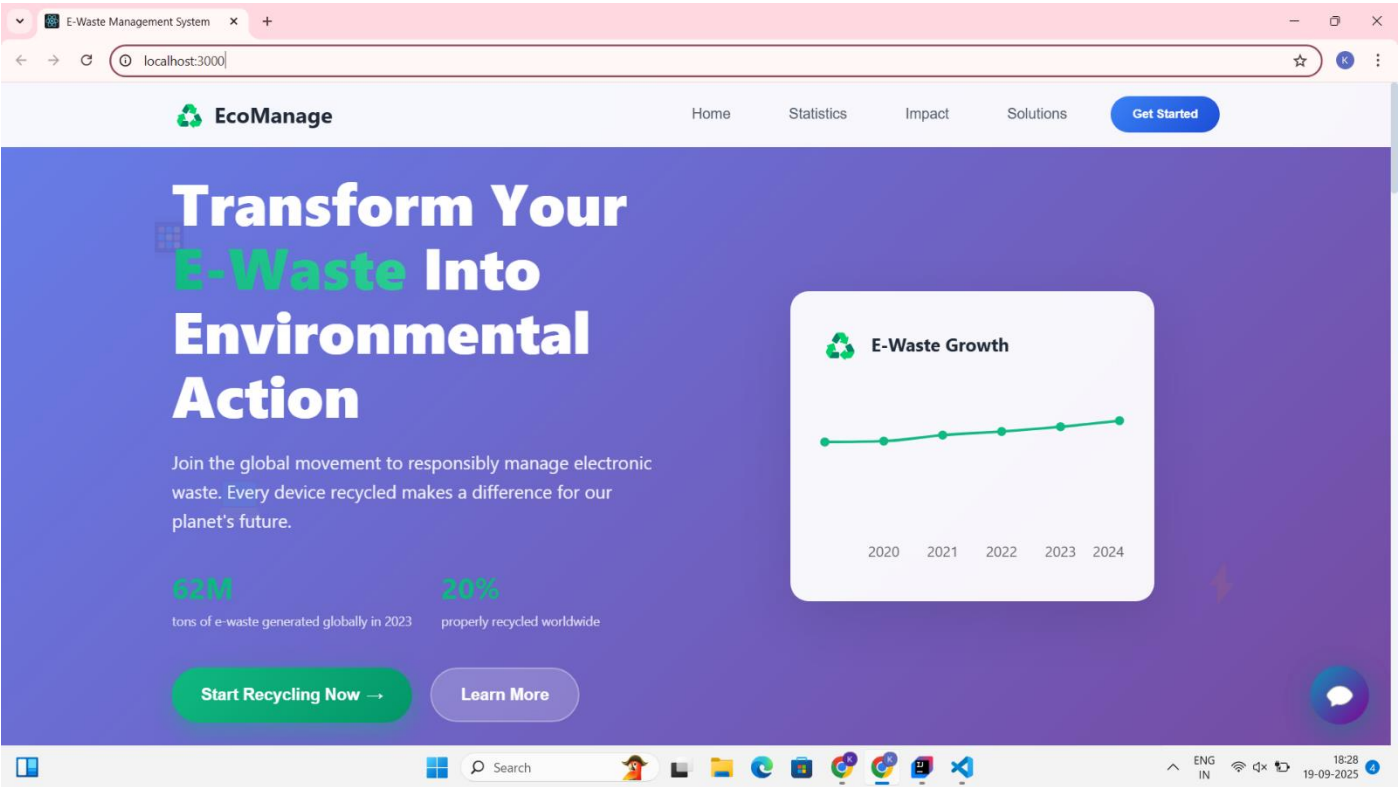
E-Waste Management System

localhost:3000

EcoManage

Home Statistics Impact Solutions Get Started

Transform Your E-Waste Into Environmental Action

Join the global movement to responsibly manage electronic waste. Every device recycled makes a difference for our planet's future.

62M
tons of e-waste generated globally in 2023

20%
properly recycled worldwide

Start Recycling Now →

Learn More

E-Waste Growth

2020 2021 2022 2023 2024

Search

ENG IN

18:28
19-09-2025

4